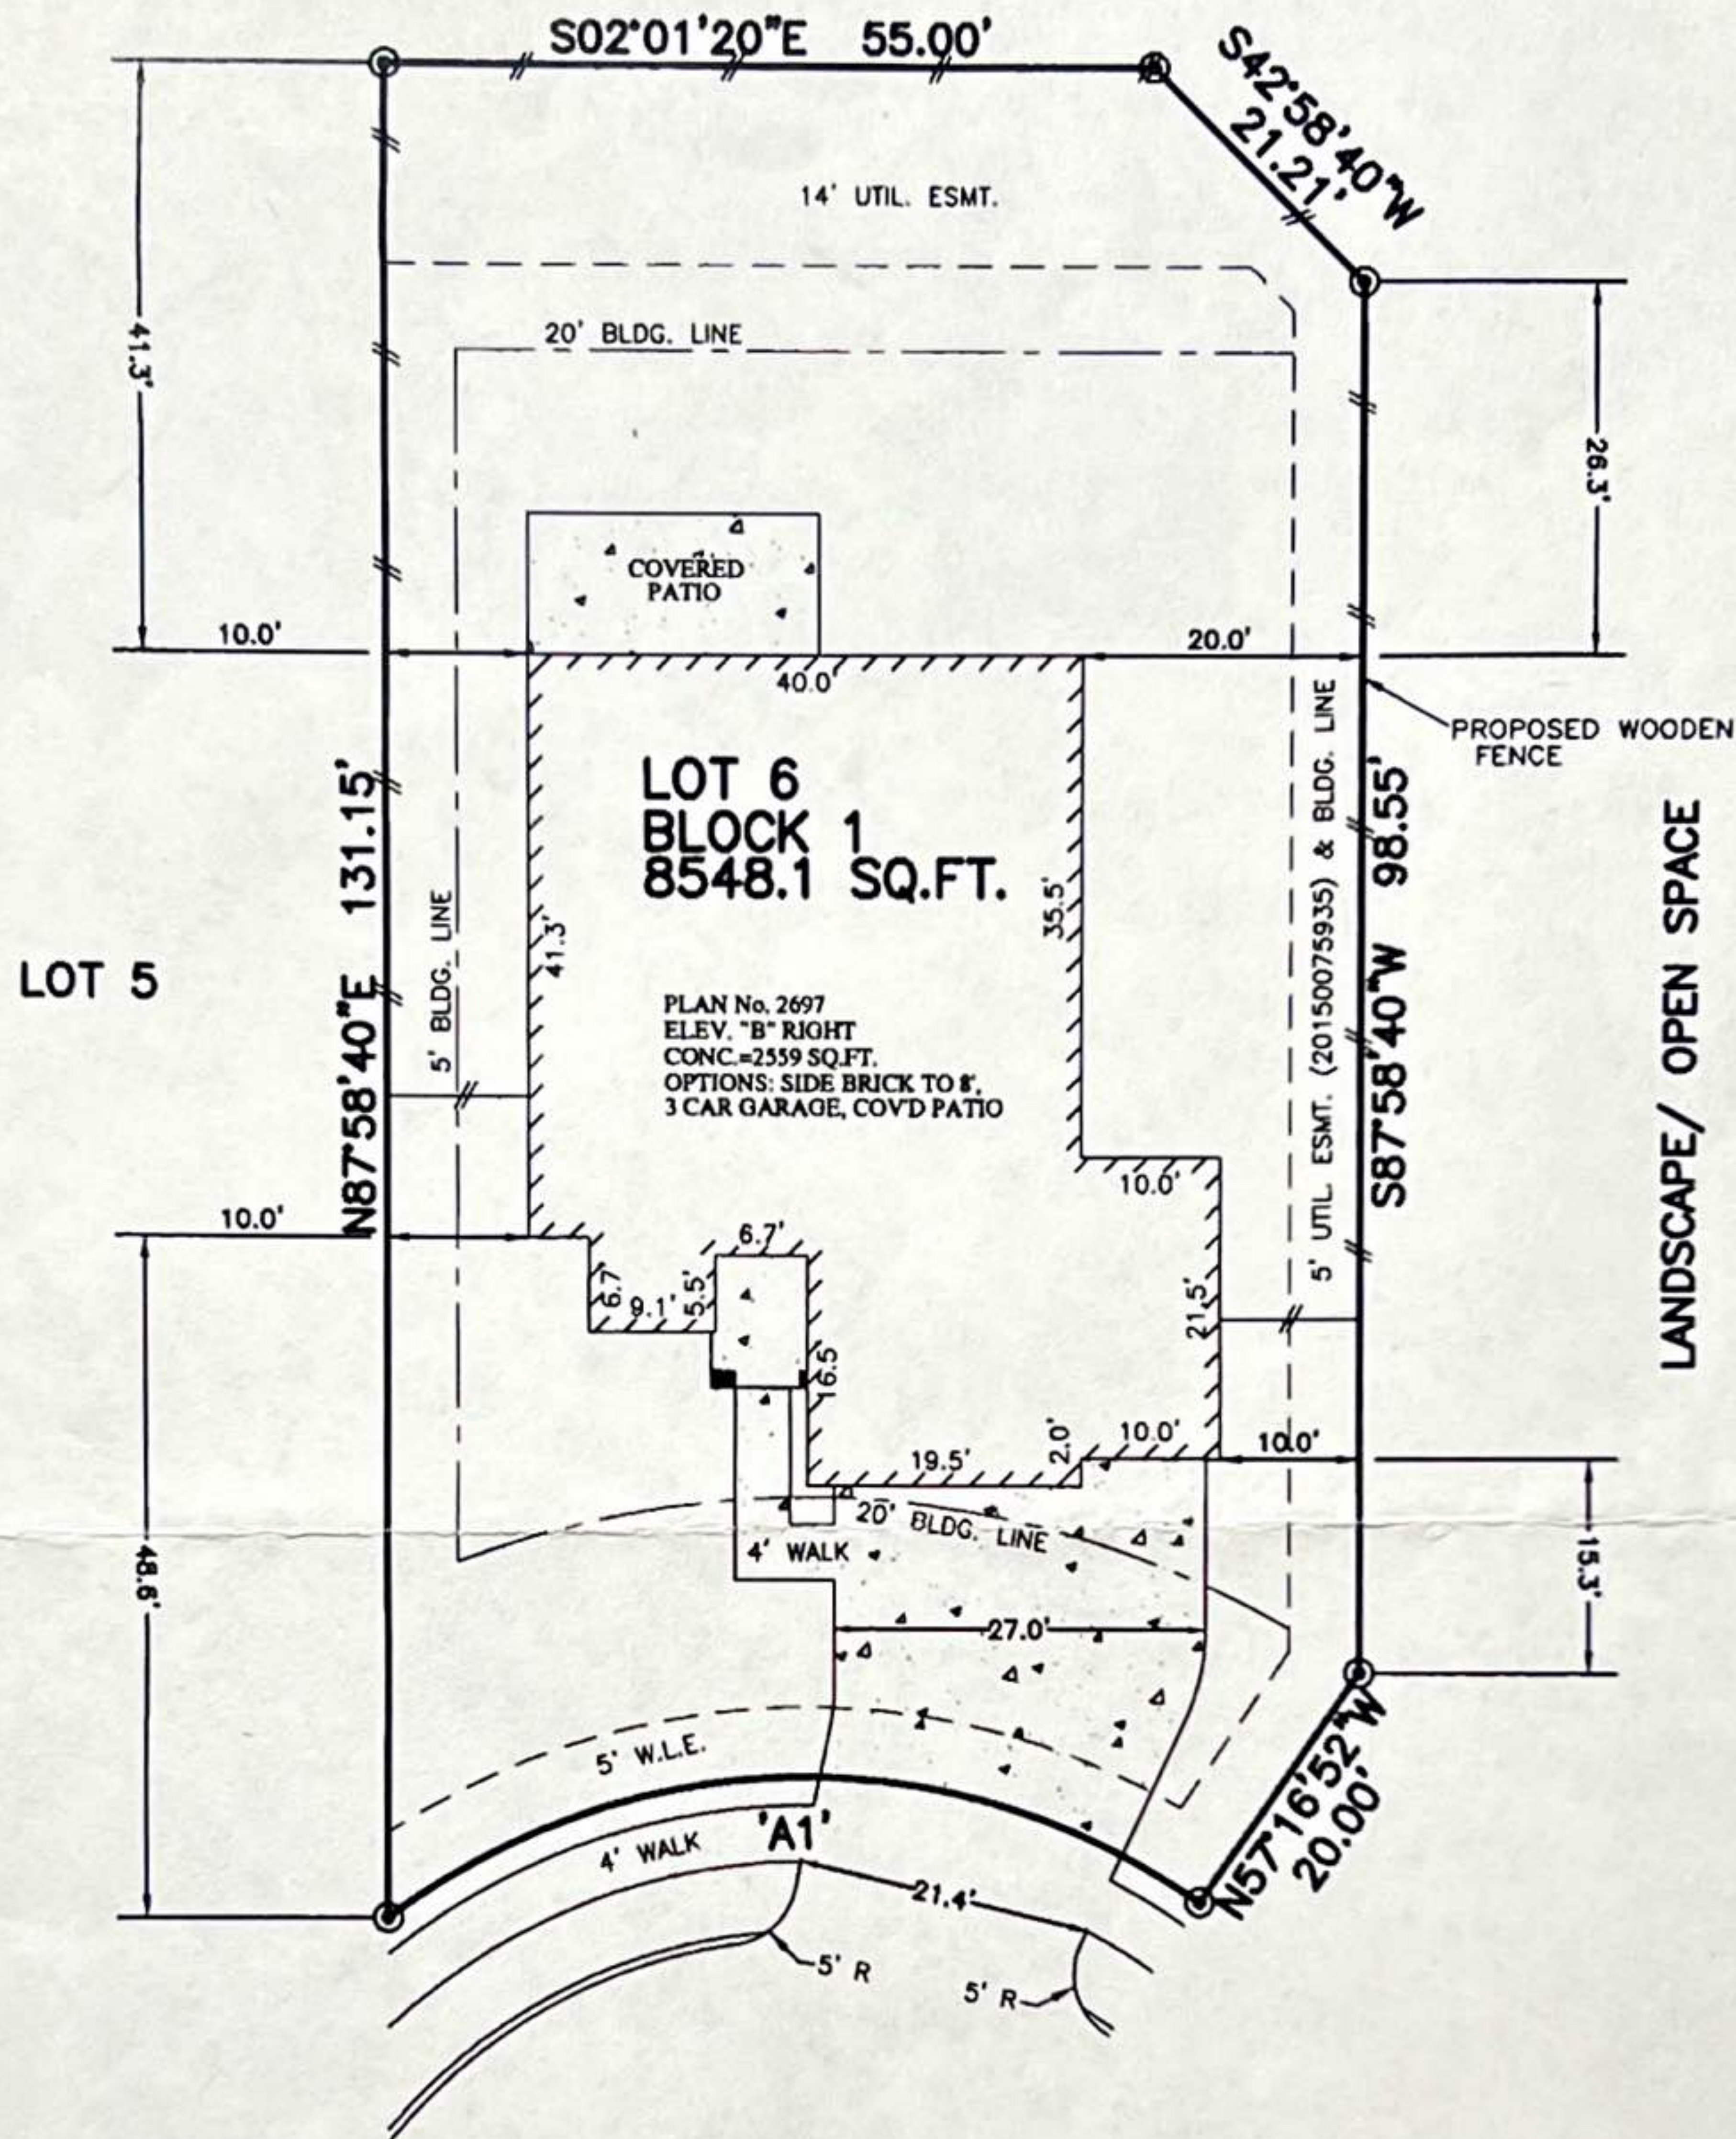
S02°01'20"E 55.00'

S42°58'40"W 21.21'

14' UTIL. ESMT.

41.3'

20' BLDG. LINE

26.3'

COVERED PATIO

10.0'

20.0'

40.0'

PROPOSED WOODEN FENCE

LOT 6
BLOCK 1
8548.1 SQ.FT.

N87°58'40"E 131.15'

5' BLDG. LINE

41.3'

35.5'

5' UTIL. ESMT. (20150075935) & BLDG. LINE

S87°58'40"W 98.55'

LANDSCAPE/ OPEN SPACE

LOT 5

PLAN No. 2697
ELEV. "B" RIGHT
CONC.=2559 SQ.FT.
OPTIONS: SIDE BRICK TO 8',
3 CAR GARAGE, COV'D PATIO

10.0'

10.0'

6.7'

6.7'

9.1'

5.5'

21.5'

16.5

2.0'

10.0'

10.0'

19.5'

20' BLDG. LINE

4' WALK

48.6'

15.3'

27.0'

5' W.L.E.

N57°16'52"W 20.00'

4' WALK

'A1'

21.4'

5' R

5' R